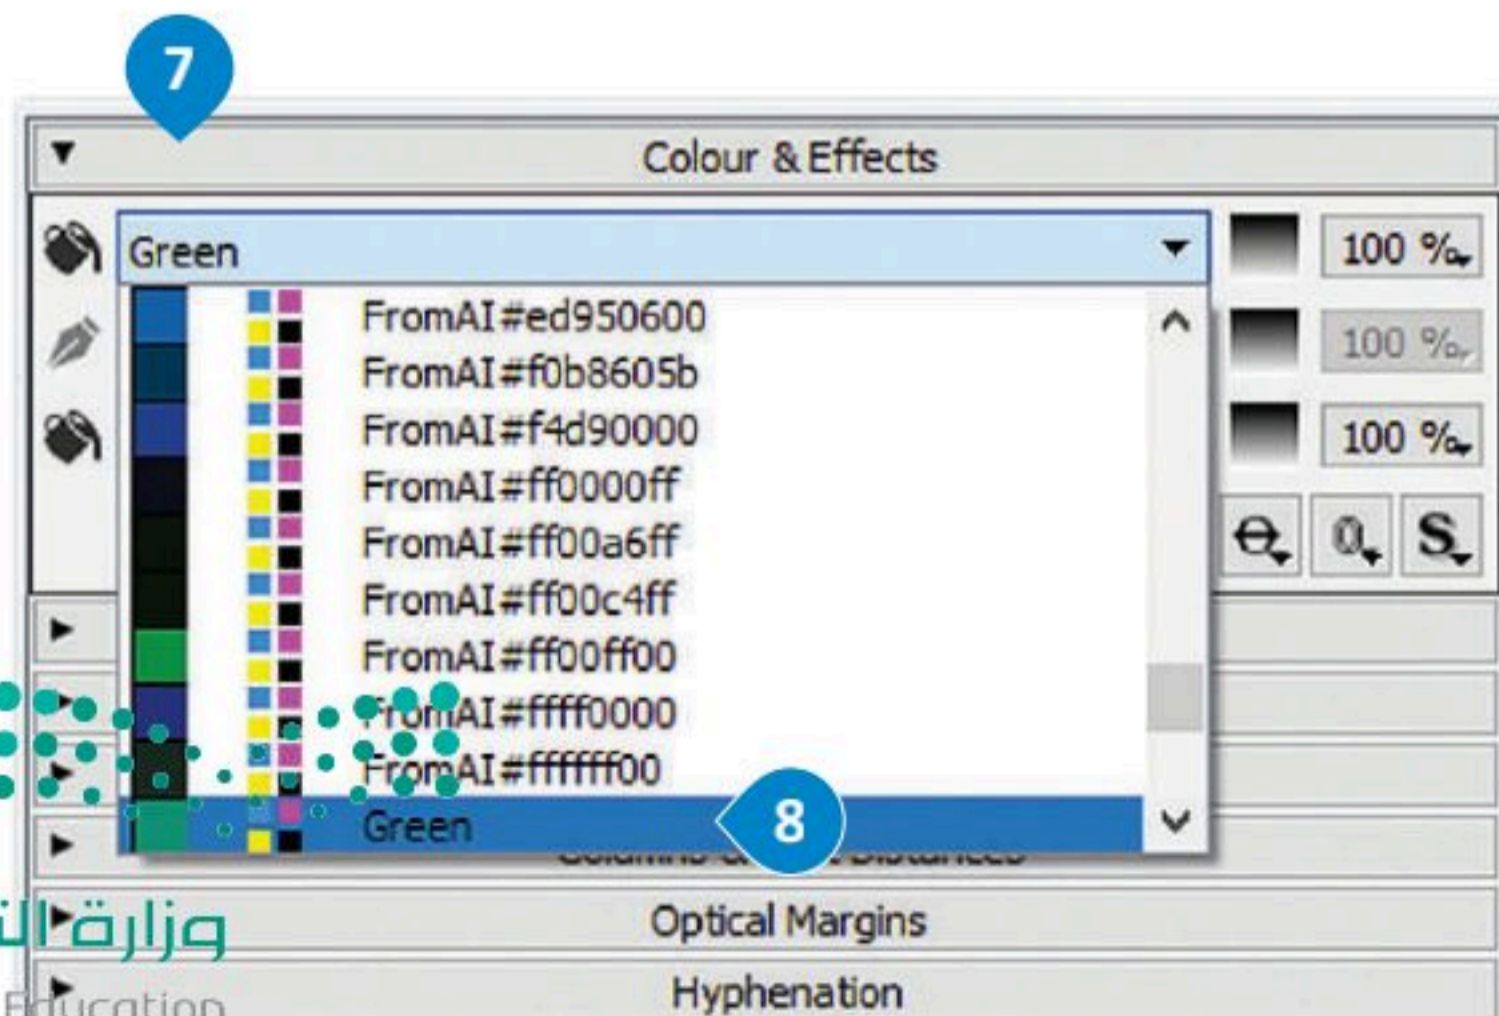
7

Colour & Effects

Green

100 %

100 %

100 %

FromAI#ed950600
FromAI#f0b8605b
FromAI#f4d90000
FromAI#ff0000ff
FromAI#ff00a6ff
FromAI#ff00c4ff
FromAI#ff00ff00
FromAI#ffff0000
FromAI#ffffff00
Green

8

Optical Margins

Hyphenation

وزارة الت
Education